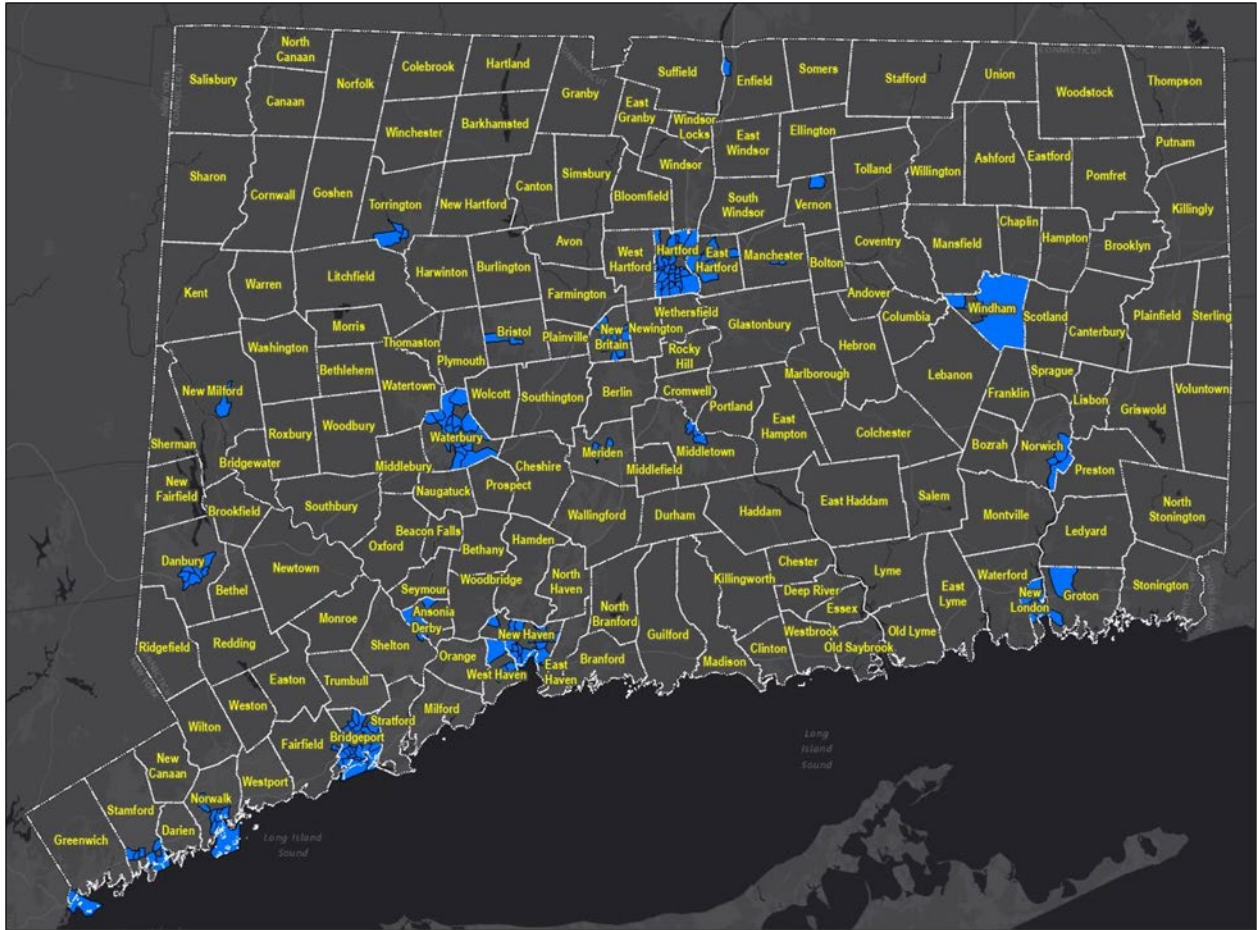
North Canaan
Salisbury
Canaan
Norfolk
Colebrook
Hartland
Granby
Suffield
Enfield
Somers
Stafford
Union
Woodstock
Thompson
East Granby
Windsor Locks
Winchester
Barkhamsted
East Windsor
Ellington
Windsor
Sharon
Cornwall
Goshen
Torrington
New Hartford
Canton
Simsbury
Bloomfield
South Windsor
Vernon
Tolland
Willington
Ashford
Eastford
Pomfret
Putnam
Killingly
Chaplin
Hampton
Brooklyn
Mansfield
Coventry
Manchester
Bolton
Hartford
East Hartford
West Hartford
Avon
Warren
Litchfield
Harwinton
Burlington
Farmington
Kent
Andover
Columbia
Windham
Scotland
Canterbury
Plainfield
Sterling
Wethersfield
Glastonbury
Newington
New Britain
Plainville
Bristol
Morris
Thomaston
Washington
Plymouth
Rocky Hill
Hebron
Lebanon
Sprague
Lisbon
Voluntown
Griswold
Marlborough
Cromwell
Portland
Berlin
Southington
Wolcott
Watertown
Bethlehem
New Milford
Roxbury
Woodbury
Waterbury
East Hampton
Colchester
Franklin
Middletown
Meriden
Middlefield
Cheshire
Middlebury
Bridgewater
Sherman
New Fairfield
Brookfield
Naugatuck
Prospect
Southbury
Bozrah
Norwich
Preston
East Haddam
Haddam
Durham
Wallingford
Salem
Montville
Ledyard
North Stonington
Beacon Falls
Oxford
Bethany
Hamden
Danbury
Bethel
Newtown
Seymour
Woodbridge
North Haven
Chester
Lyme
Killingworth
Deep River
Essex
East Lyme
Waterford
New London
Groton
Stonington
North Branford
Ansonia
Derby
Monroe
Ridgefield
Redding
Shelton
Orange
New Haven
Guilford
Branford
Westbrook
Clinton
Madison
Old Saybrook
Old Lyme
East Haven
West Haven
Easton
Trumbull
Weston
Milford
Stratford
Wilton
Fairfield
Bridgeport
Long Island Sound
New Canaan
Westport
Stamford
Norwalk
Darien
Greenwich
Long Island Sound